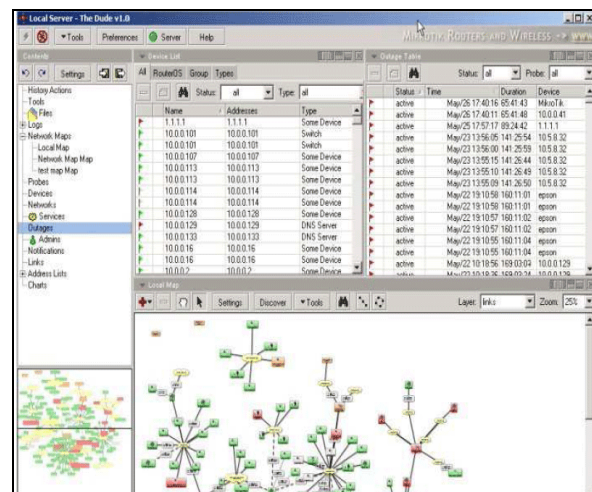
Local Server - The Dude v1.0

MikroTik Routers and Wireless -> www

Tools Preferences Server Help

Contents

Settings

History Actions
Tools
Files
Logs
Network Maps
Local Map
Network Map Map
test map Map
Probes
Devices
Networks
Services
Outages
Admins
Notifications
Links
Address Lists
Charts

Device List

All RouterOS Group Types

Status: all Type: all

| Name | Addresses | Type |
|---|---|---|
| 1.1.1.1 | 1.1.1.1 | Some Device |
| 10.0.0.101 | 10.0.0.101 | Switch |
| 10.0.0.101 | 10.0.0.101 | Switch |
| 10.0.0.107 | 10.0.0.107 | Some Device |
| 10.0.0.113 | 10.0.0.113 | Some Device |
| 10.0.0.113 | 10.0.0.113 | Some Device |
| 10.0.0.114 | 10.0.0.114 | Some Device |
| 10.0.0.114 | 10.0.0.114 | Some Device |
| 10.0.0.128 | 10.0.0.128 | Some Device |
| 10.0.0.129 | 10.0.0.129 | DNS Server |
| 10.0.0.133 | 10.0.0.133 | DNS Server |
| 10.0.0.16 | 10.0.0.16 | Some Device |
| 10.0.0.16 | 10.0.0.16 | Some Device |
| 10.0.0.2 | 10.0.0.2 | Some Device |

Outage Table

Status: all Probe: all

| Status | Time | Duration | Device |
|---|---|---|---|
| active | May/26 17:40:16 | 65:41:43 | MikroTik |
| active | May/26 17:40:16 | 65:41:48 | 10.0.0.41 |
| active | May/25 17:57:17 | 89:24:42 | 1.1.1.1 |
| active | May/23 13:56:05 | 141:25:54 | 10.5.8.32 |
| active | May/23 13:56:00 | 141:25:59 | 10.5.8.32 |
| active | May/23 13:55:15 | 141:26:44 | 10.5.8.32 |
| active | May/23 13:55:09 | 141:26:50 | 10.5.8.32 |
| active | May/22 19:10:58 | 160:11:01 | epson |
| active | May/22 19:10:58 | 160:11:01 | epson |
| active | May/22 19:10:57 | 160:11:02 | epson |
| active | May/22 19:10:57 | 160:11:02 | epson |
| active | May/22 19:10:55 | 160:11:04 | epson |
| active | May/22 19:10:55 | 160:11:04 | epson |
| active | May/22 10:18:56 | 169:03:04 | 10.0.0.129 |
| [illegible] | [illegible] | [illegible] | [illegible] |

Local Map

Settings Discover Tools

Layer: links Zoom: 25%